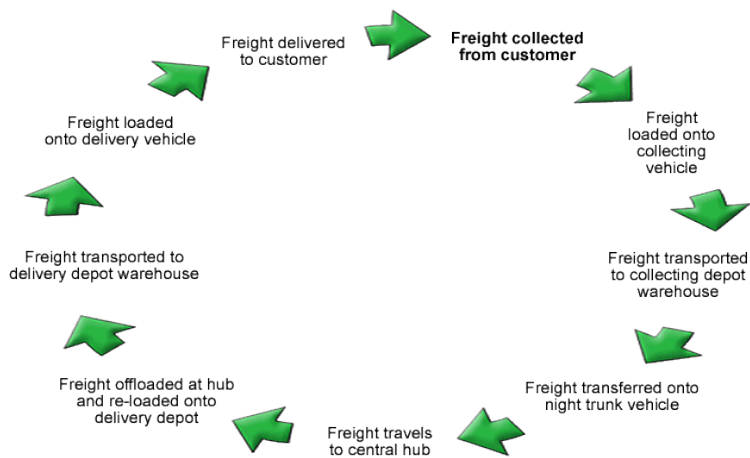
Freight collected from customer

Freight loaded onto collecting vehicle

Freight transported to collecting depot warehouse

Freight transferred onto night trunk vehicle

Freight travels to central hub

Freight offloaded at hub and re-loaded onto delivery depot

Freight transported to delivery depot warehouse

Freight loaded onto delivery vehicle

Freight delivered to customer